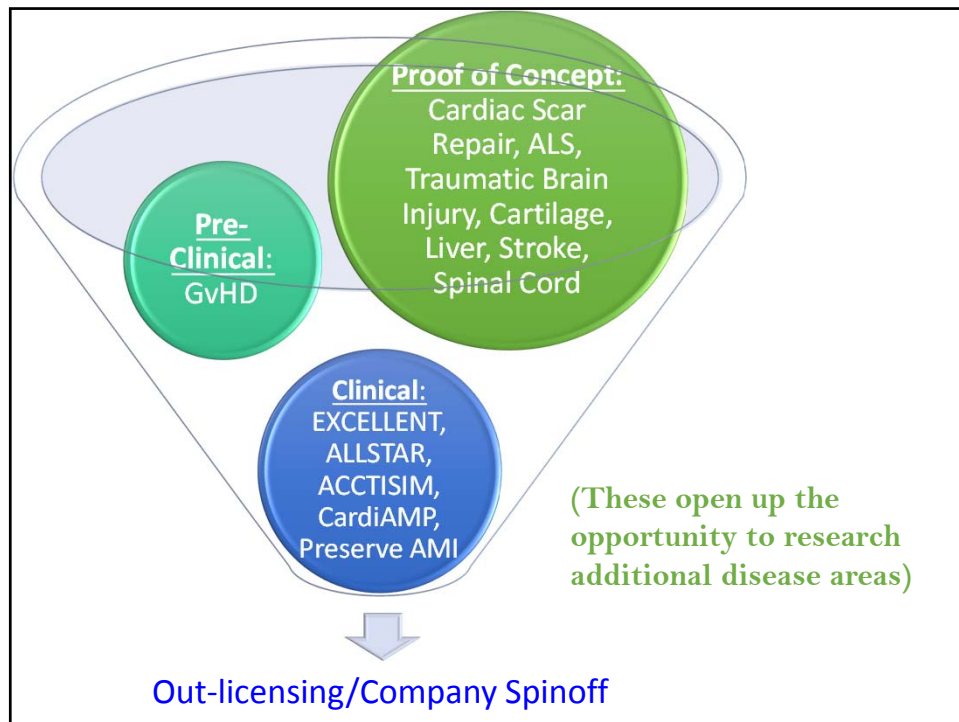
Proof of Concept: Cardiac Scar Repair, ALS, Traumatic Brain Injury, Cartilage, Liver, Stroke, Spinal Cord

Pre-Clinical: GvHD

Clinical: EXCELLENT, ALLSTAR, ACCTISIM, CardiAMP, Preserve AMI

(These open up the opportunity to research additional disease areas)

Out-licensing/Company Spinoff